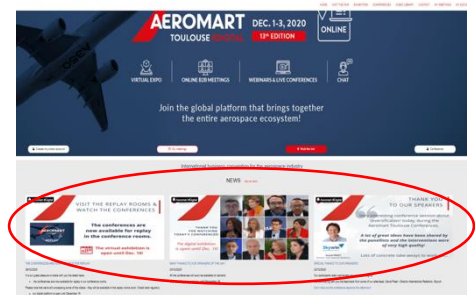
AEROMART TOULOUSE DEC. 1-3, 2020

13th EDITION

ONLINE

VIRTUAL EXPO

ONLINE B2B MEETINGS

WEBINARS & LIVE CONFERENCES

CHAT

Join the global platform that brings together the entire aerospace ecosystem!

NEWS

VISIT THE REPLAY ROOMS & WATCH THE CONFERENCES

The conferences are now available for replay in the conference rooms.

The virtual exhibition is open until Dec. 18!

THANK YOU TO OUR SPEAKERS

A lot of great ideas have been shared by the panelists and the interventions were of very high quality!

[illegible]